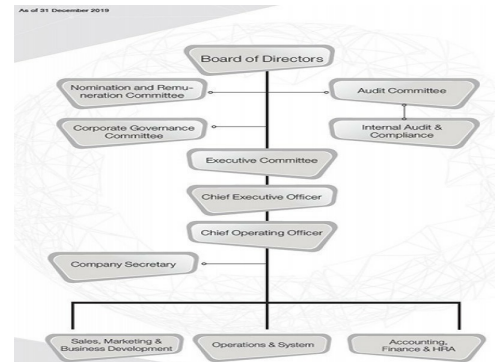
As of 31 December 2019

Board of Directors

Nomination and Remuneration Committee

Audit Committee

Corporate Governance Committee

Internal Audit & Compliance

Executive Committee

Chief Executive Officer

Chief Operating Officer

Company Secretary

Sales, Marketing & Business Development

Operations & System

Accounting, Finance & HRA